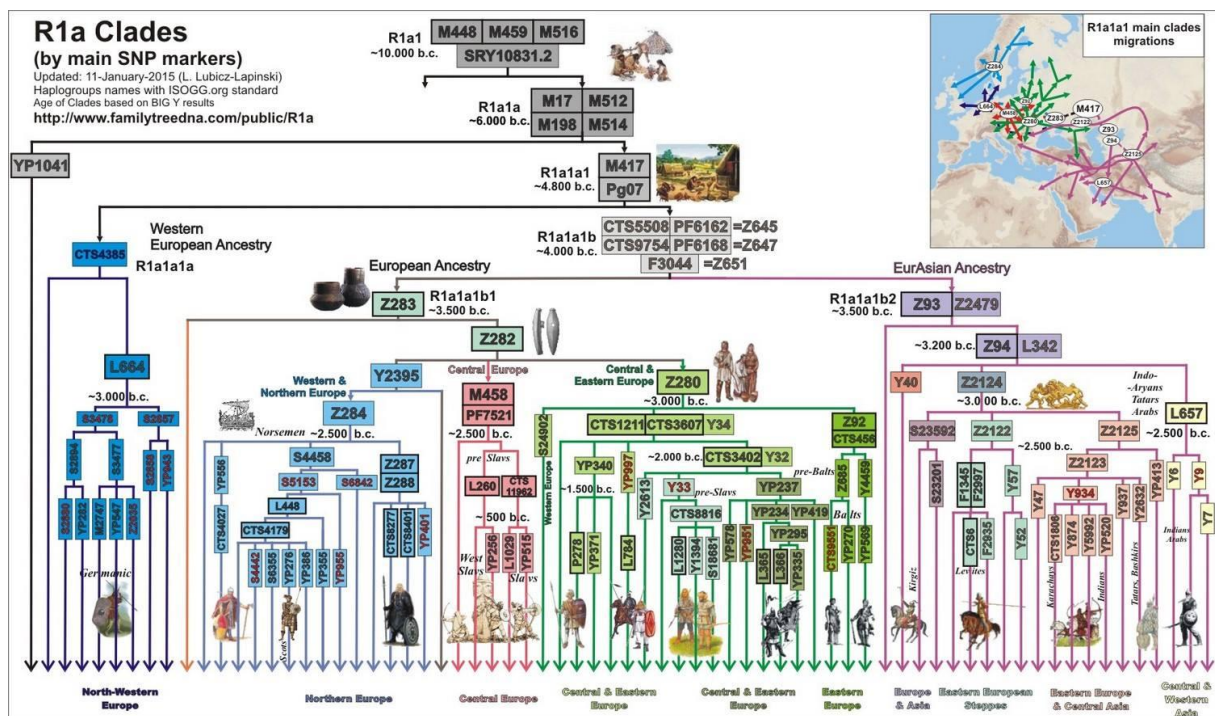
R1a Clades
(by main SNP markers)
Updated: 11-January-2015 (L. Lubicz-Lapinski)
Haplogroups names with ISOGG.org standard
Age of Clades based on BIG Y results
http://www.familytreedna.com/public/R1a

R1a1
~10.000 b.c.
M448 M459 M516
SRY10831.2

R1a1a
~6.000 b.c.
M17 M512
M198 M514

YP1041

R1a1a1
~4.800 b.c.
M417
Pg07

R1a1a1 main clades migrations
Z284 L664 M458 Z280 Z283 Z2122 M417 Z93 Z94 Z2125 L657

Western European Ancestry
CTS4385
R1a1a1a

R1a1a1b
~4.000 b.c.
CTS5508 PF6162 =Z645
CTS9754 PF6168 =Z647
F3044 =Z651

European Ancestry
EurAsian Ancestry

Z283
R1a1a1b1
~3.500 b.c.

R1a1a1b2
~3.500 b.c.
Z93 Z2479

Z282

L664
~3.000 b.c.
S3478 S2857
S2894 S3477 S2856 YP943
S2880 YP282 M2747 YP547 Z2035
Germanic

Western & Northern Europe
Y2395
Z284
Norsemen ~2.500 b.c.
YP558
CTS4027
S4458
S5153 S6842
L448
CTS4179
S4442 S6355 YP276 YP386 YP355 YP865
Scots
Z287
Z288
CTS8277 CTS4801 YP401

Central Europe
M458
PF7521
~2.500 b.c.
pre Slavs
L260 CTS 11962
~500 b.c.
West Slavs
YP256 L1029 YP515
Slavs

Central & Eastern Europe
Z280
~3.000 b.c.
S24902
Western Europe
CTS1211 CTS3607 Y34
YP340
~1.500 b.c.
YP997
~2.000 b.c.
CTS3402 Y32
P278 YP371 L784 Y2613
Y33 pre-Slavs
CTS8816
L1280 Y1394 S18681
YP237
YP578 YP951
YP234 YP419
YP295
L365 L366 L368 YP335
Z92
CTS458
pre-Balts
Z685 Y4459
Balts
CTS8551 YP270 YP569

~3.200 b.c.
Z94 L342
Y40
Kirgiz
Z2124
~3.000 b.c.
S23592
S23201
Z2122
F1345 F2997
Y57
CTS6 F2935
Levites
Y52
~2.500 b.c.
Z2125
Z2123
Y47 Y934
CTS1806 Y874 Y5992 YP520 Y937 Y2632 YP413
Karachays Indians Tatars, Bashkirs
Indo-Aryans Tatars Arabs
L657
~2.500 b.c.
Y6 Y9
Y7
Indians Arabs

North-Western Europe
Northern Europe
Central Europe
Central & Eastern Europe
Central & Eastern Europe
Eastern Europe
Europe & Asia
Eastern European Steppes
Eastern Europe & Central Asia
Central & Western Asia